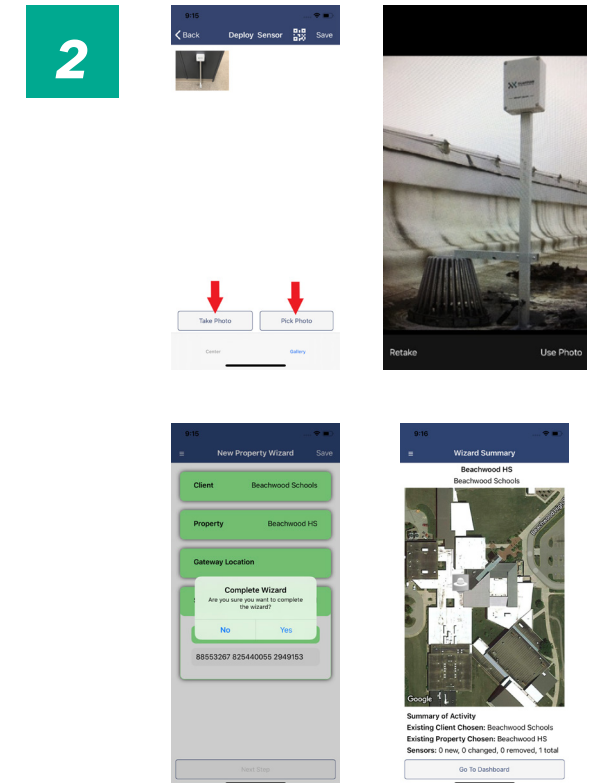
2

9:15

Back Deploy Sensor Save

Take Photo Pick Photo

Center Gallery

Retake Use Photo

9:15

New Property Wizard Save

Client Beachwood Schools

Property Beachwood HS

Gateway Location

Complete Wizard

Are you sure you want to complete the wizard?

No Yes

88553267 825440055 2949153

Next Step

9:16

Wizard Summary

Beachwood HS

Beachwood Schools

Google

Summary of Activity

Existing Client Chosen: Beachwood Schools

Existing Property Chosen: Beachwood HS

Sensors: 0 new, 0 changed, 0 removed, 1 total

Go To Dashboard